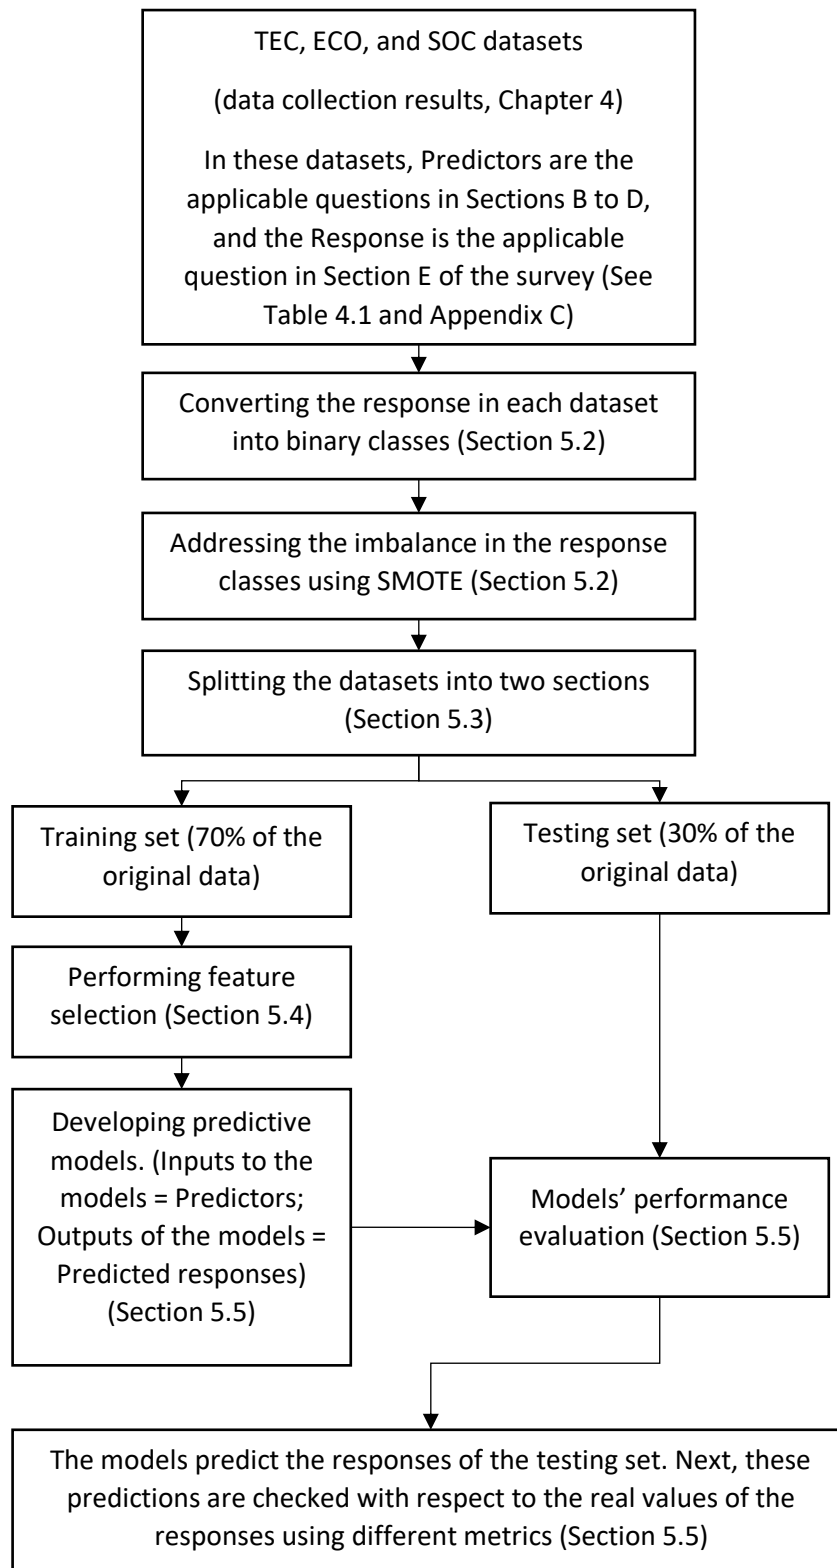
TEC, ECO, and SOC datasets

(data collection results, Chapter 4)

In these datasets, Predictors are the applicable questions in Sections B to D, and the Response is the applicable question in Section E of the survey (See Table 4.1 and Appendix C)

Converting the response in each dataset into binary classes (Section 5.2)

Addressing the imbalance in the response classes using SMOTE (Section 5.2)

Splitting the datasets into two sections (Section 5.3)

Training set (70% of the original data)

Testing set (30% of the original data)

Performing feature selection (Section 5.4)

Developing predictive models. (Inputs to the models = Predictors; Outputs of the models = Predicted responses) (Section 5.5)

Models' performance evaluation (Section 5.5)

The models predict the responses of the testing set. Next, these predictions are checked with respect to the real values of the responses using different metrics (Section 5.5)